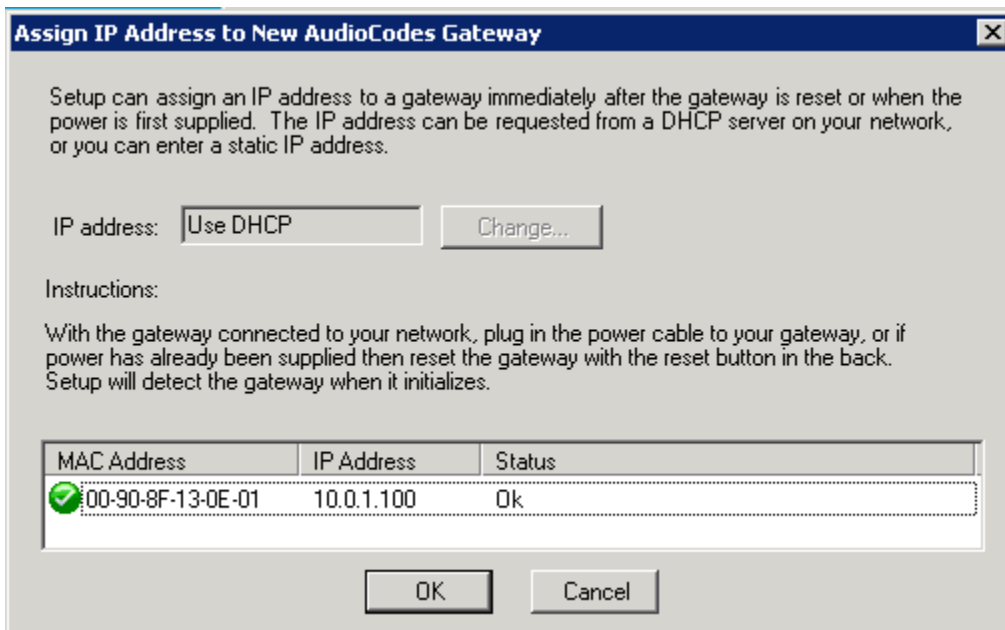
Assign IP Address to New AudioCodes Gateway

Setup can assign an IP address to a gateway immediately after the gateway is reset or when the power is first supplied. The IP address can be requested from a DHCP server on your network, or you can enter a static IP address.

IP address: Use DHCP Change...

Instructions:

With the gateway connected to your network, plug in the power cable to your gateway, or if power has already been supplied then reset the gateway with the reset button in the back. Setup will detect the gateway when it initializes.

| MAC Address | IP Address | Status |
|---|---|---|
| 00-90-8F-13-0E-01 | 10.0.1.100 | Ok |

OK Cancel